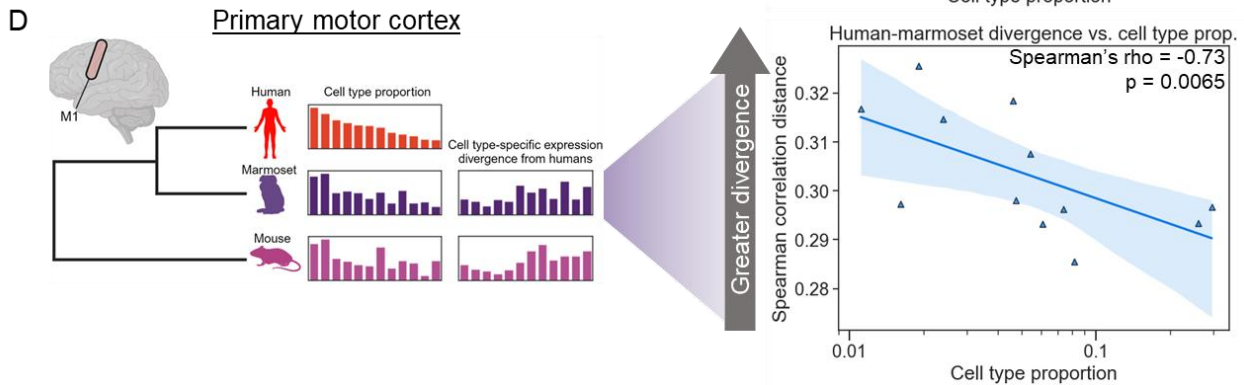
D

Primary motor cortex

M1

Human

Marmoset

Mouse

Cell type proportion

Cell type-specific expression divergence from humans

Greater divergence

Cell type proportion

Human-marmoset divergence vs. cell type prop.

Spearman's rho = -0.73
p = 0.0065

Spearman correlation distance

0.32
0.31
0.30
0.29
0.28

0.01
0.1

Cell type proportion